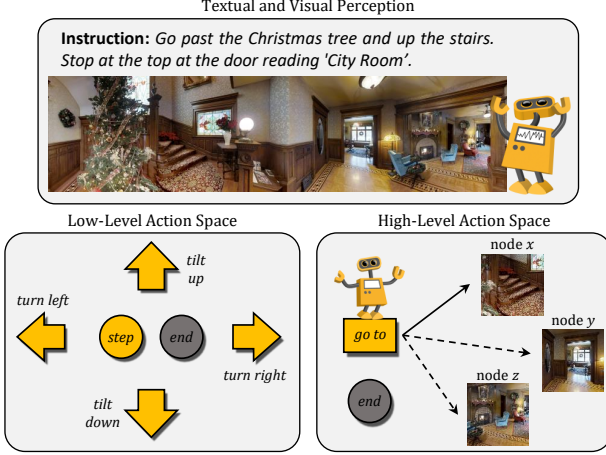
Textual and Visual Perception

**Instruction:** *Go past the Christmas tree and up the stairs. Stop at the top at the door reading 'City Room'.*

Low-Level Action Space

tilt up

turn left

step

end

turn right

tilt down

High-Level Action Space

node $x$

node $y$

go to

end

node $z$